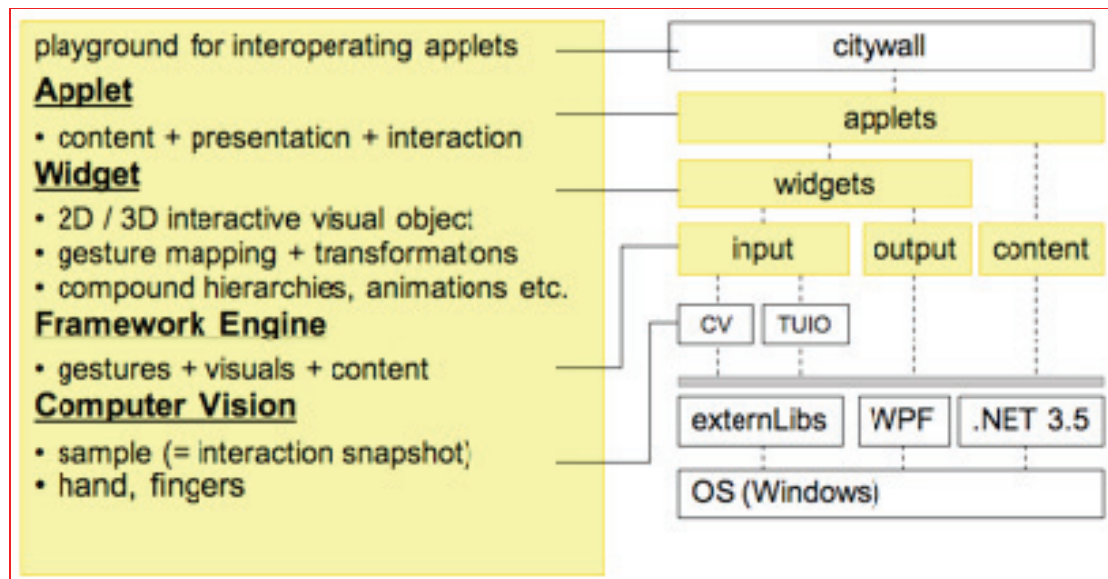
playground for interoperating applets

Applet

• content + presentation + interaction

Widget

• 2D / 3D interactive visual object
• gesture mapping + transformations
• compound hierarchies, animations etc.

Framework Engine

• gestures + visuals + content

Computer Vision

• sample (= interaction snapshot)
• hand, fingers

citywall

applets

widgets

input

output

content

CV

TUIO

externLibs

WPF

.NET 3.5

OS (Windows)